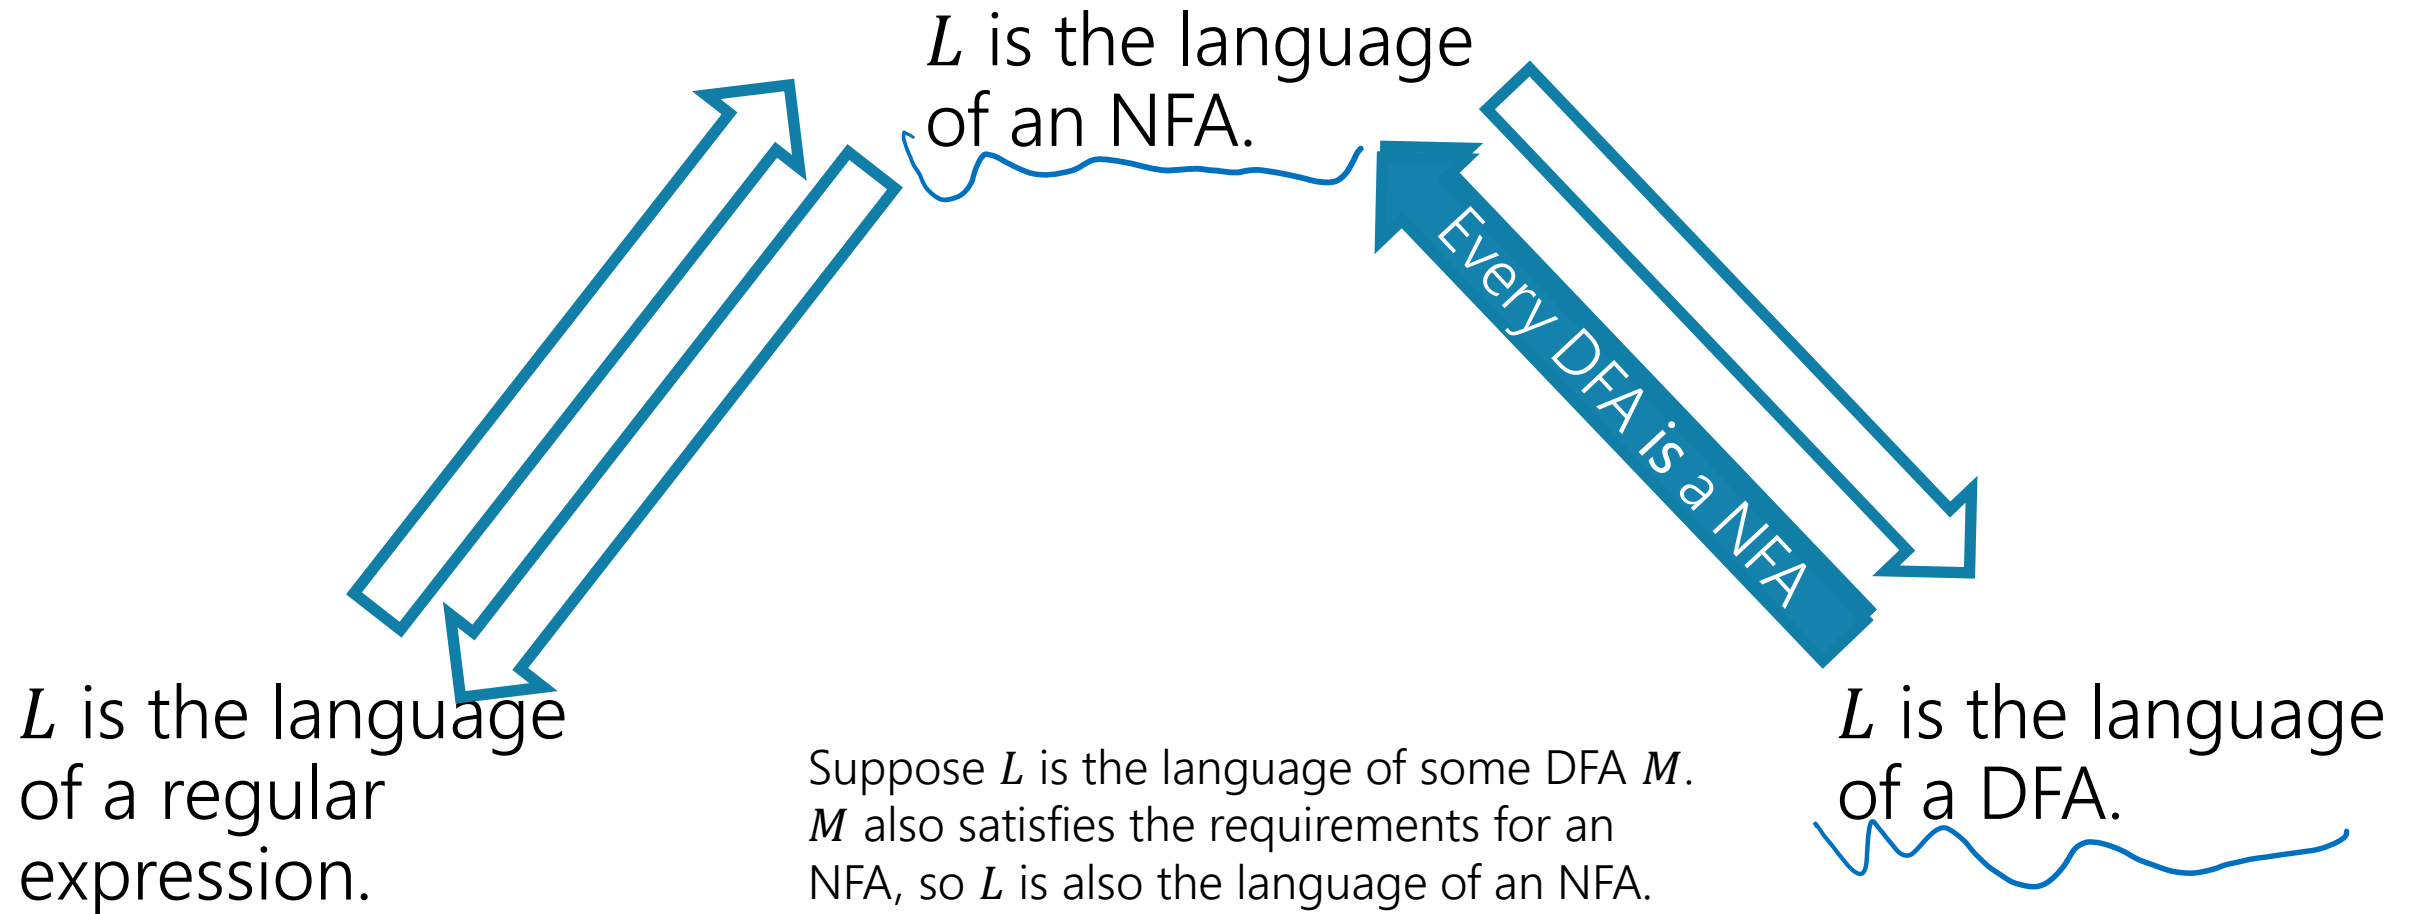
$L$ is the language of an NFA.

Every DFA is a NFA

$L$ is the language of a regular expression.

Suppose $L$ is the language of some DFA $M$. $M$ also satisfies the requirements for an NFA, so $L$ is also the language of an NFA.

$L$ is the language of a DFA.